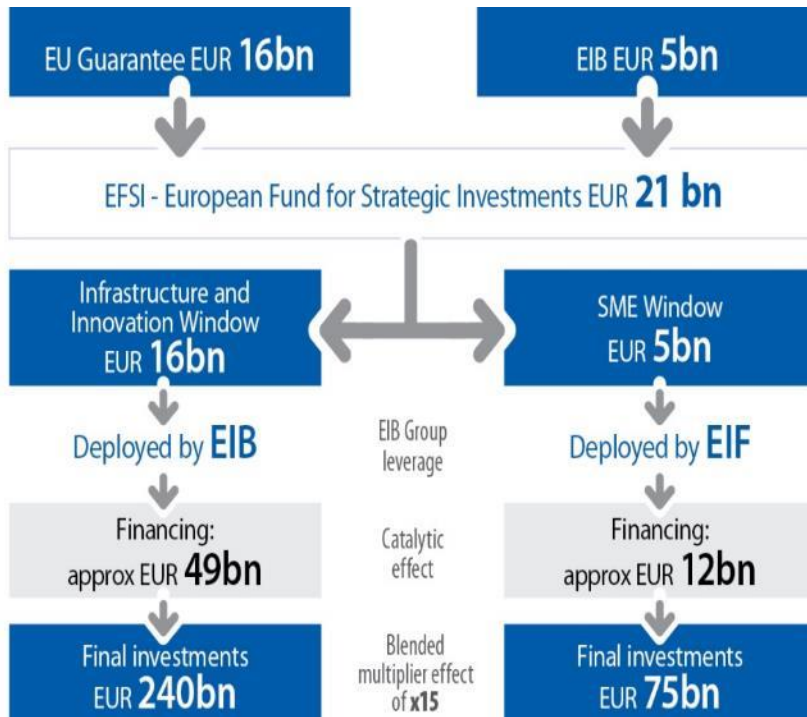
EU Guarantee EUR 16bn

EIB EUR 5bn

EFSI - European Fund for Strategic Investments EUR 21 bn

Infrastructure and Innovation Window EUR 16bn

SME Window EUR 5bn

Deployed by EIB

EIB Group leverage

Deployed by EIF

Financing: approx EUR 49bn

Catalytic effect

Financing: approx EUR 12bn

Final investments EUR 240bn

Blended multiplier effect of x15

Final investments EUR 75bn